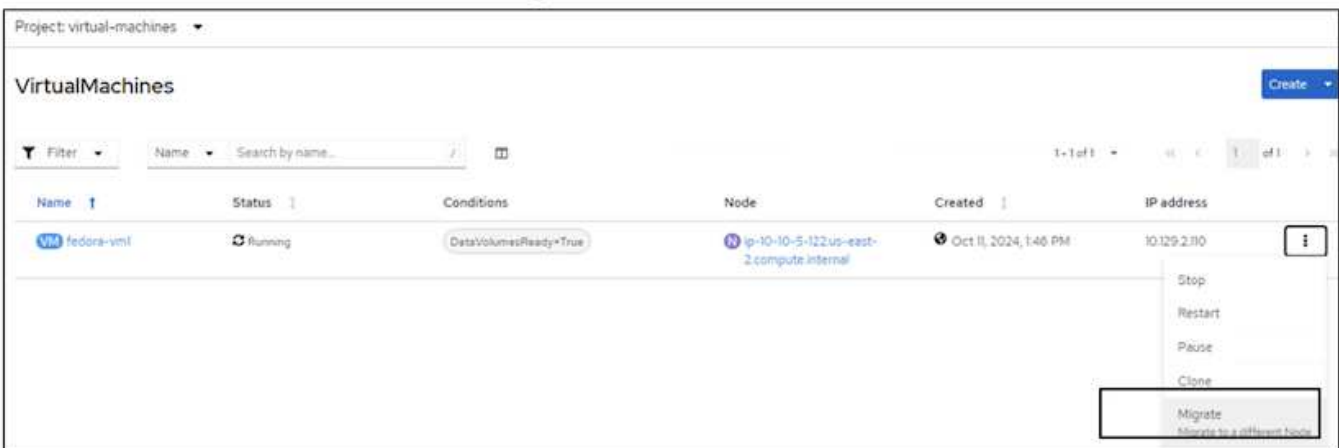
Project: virtual-machines

VirtualMachines

Create

Filter

Name

Search by name...

/

1 - 1 of 1

1

of 1

| Name | Status | Conditions | Node | Created | IP address |
|---|---|---|---|---|---|
| VM fedora-vm1 | Running | DataVolumesReady=True | N ip-10-10-5-122.us-east-2.compute.internal | Oct 11, 2024, 1:46 PM | 10.129.2.110 |

Stop

Restart

Pause

Clone

Migrate

Migrate to a different Node